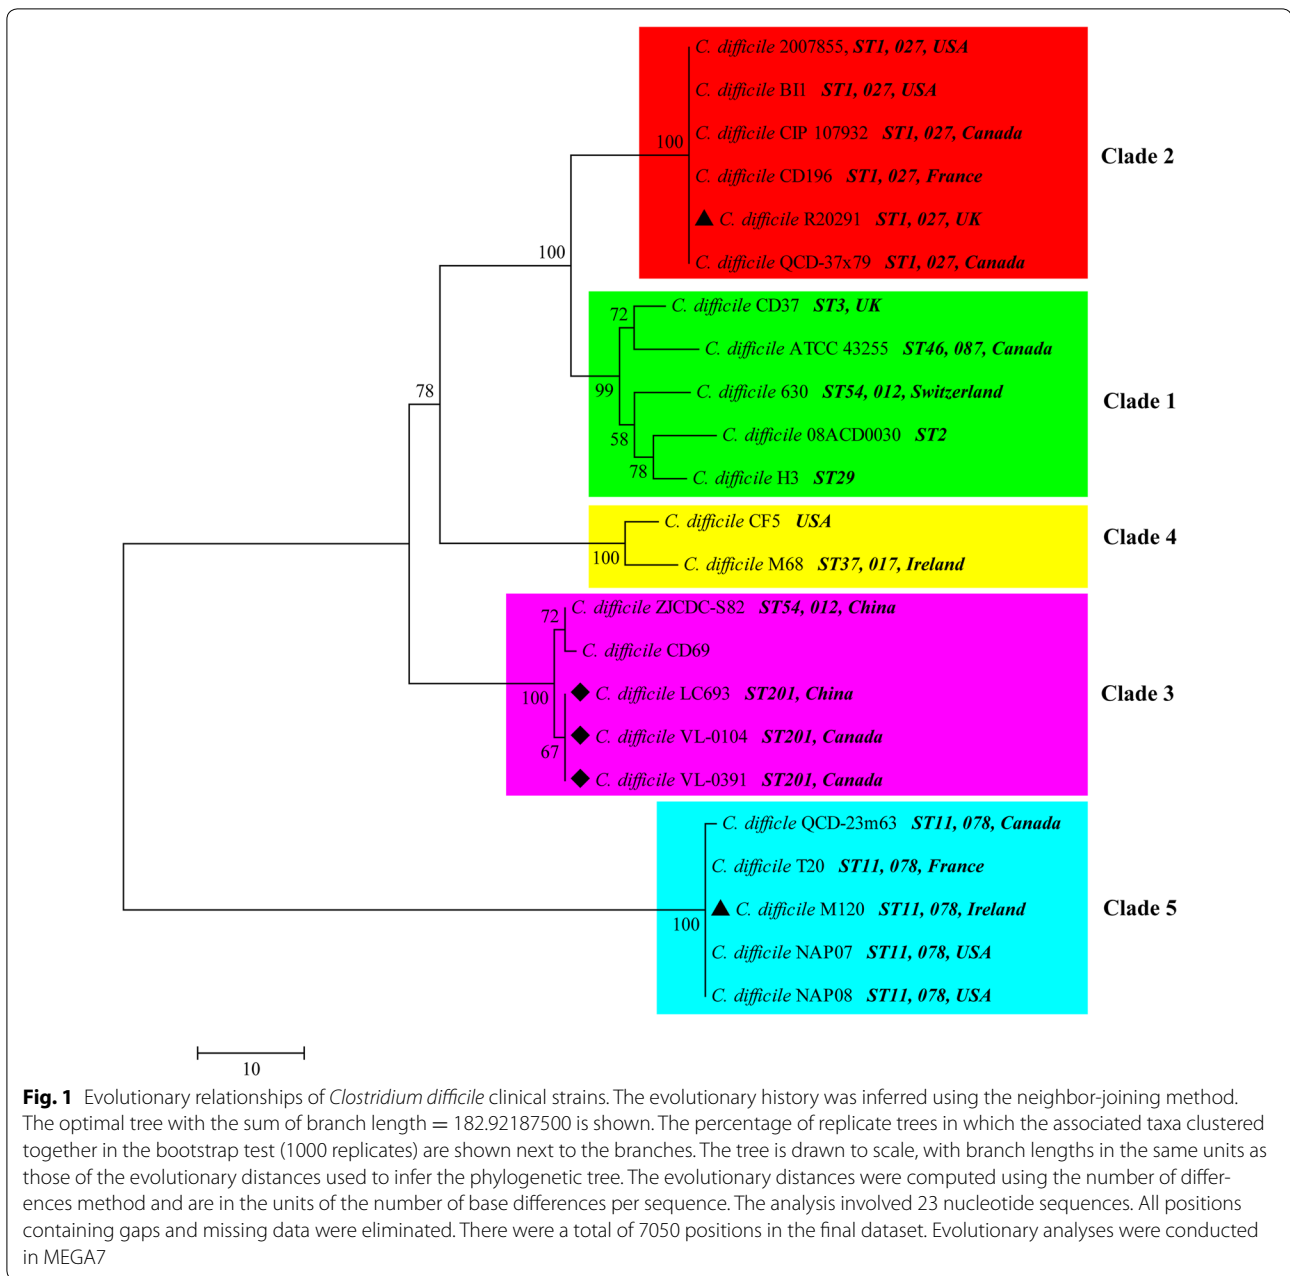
C. difficile 2007855, ST1, 027, USA
C. difficile BI1 ST1, 027, USA
C. difficile CIP 107932 ST1, 027, Canada
C. difficile CD196 ST1, 027, France
▲ C. difficile R20291 ST1, 027, UK
C. difficile QCD-37x79 ST1, 027, Canada

Clade 2

100
100

C. difficile CD37 ST3, UK
C. difficile ATCC 43255 ST46, 087, Canada
C. difficile 630 ST54, 012, Switzerland
C. difficile 08ACD0030 ST2
C. difficile H3 ST29

72
99
58
78

Clade 1

78

C. difficile CF5 USA
C. difficile M68 ST37, 017, Ireland

100

Clade 4

C. difficile ZJCDC-S82 ST54, 012, China
C. difficile CD69
◆ C. difficile LC693 ST201, China
◆ C. difficile VL-0104 ST201, Canada
◆ C. difficile VL-0391 ST201, Canada

72
100
67

Clade 3

C. difficile QCD-23m63 ST11, 078, Canada
C. difficile T20 ST11, 078, France
▲ C. difficile M120 ST11, 078, Ireland
C. difficile NAP07 ST11, 078, USA
C. difficile NAP08 ST11, 078, USA

100

Clade 5

10

**Fig. 1** Evolutionary relationships of *Clostridium difficile* clinical strains. The evolutionary history was inferred using the neighbor-joining method. The optimal tree with the sum of branch length = 182.92187500 is shown. The percentage of replicate trees in which the associated taxa clustered together in the bootstrap test (1000 replicates) are shown next to the branches. The tree is drawn to scale, with branch lengths in the same units as those of the evolutionary distances used to infer the phylogenetic tree. The evolutionary distances were computed using the number of differences method and are in the units of the number of base differences per sequence. The analysis involved 23 nucleotide sequences. All positions containing gaps and missing data were eliminated. There were a total of 7050 positions in the final dataset. Evolutionary analyses were conducted in MEGA7